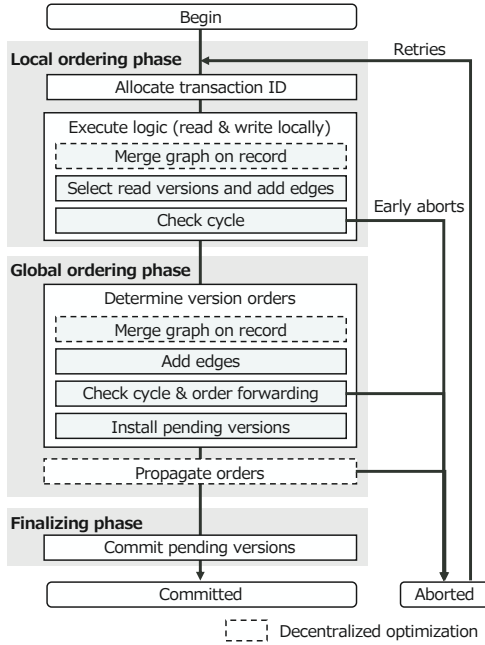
Begin

Local ordering phase

Retries

Allocate transaction ID

Execute logic (read & write locally)

Merge graph on record

Select read versions and add edges

Check cycle

Early aborts

Global ordering phase

Determine version orders

Merge graph on record

Add edges

Check cycle & order forwarding

Install pending versions

Propagate orders

Finalizing phase

Commit pending versions

Committed

Aborted

Decentralized optimization